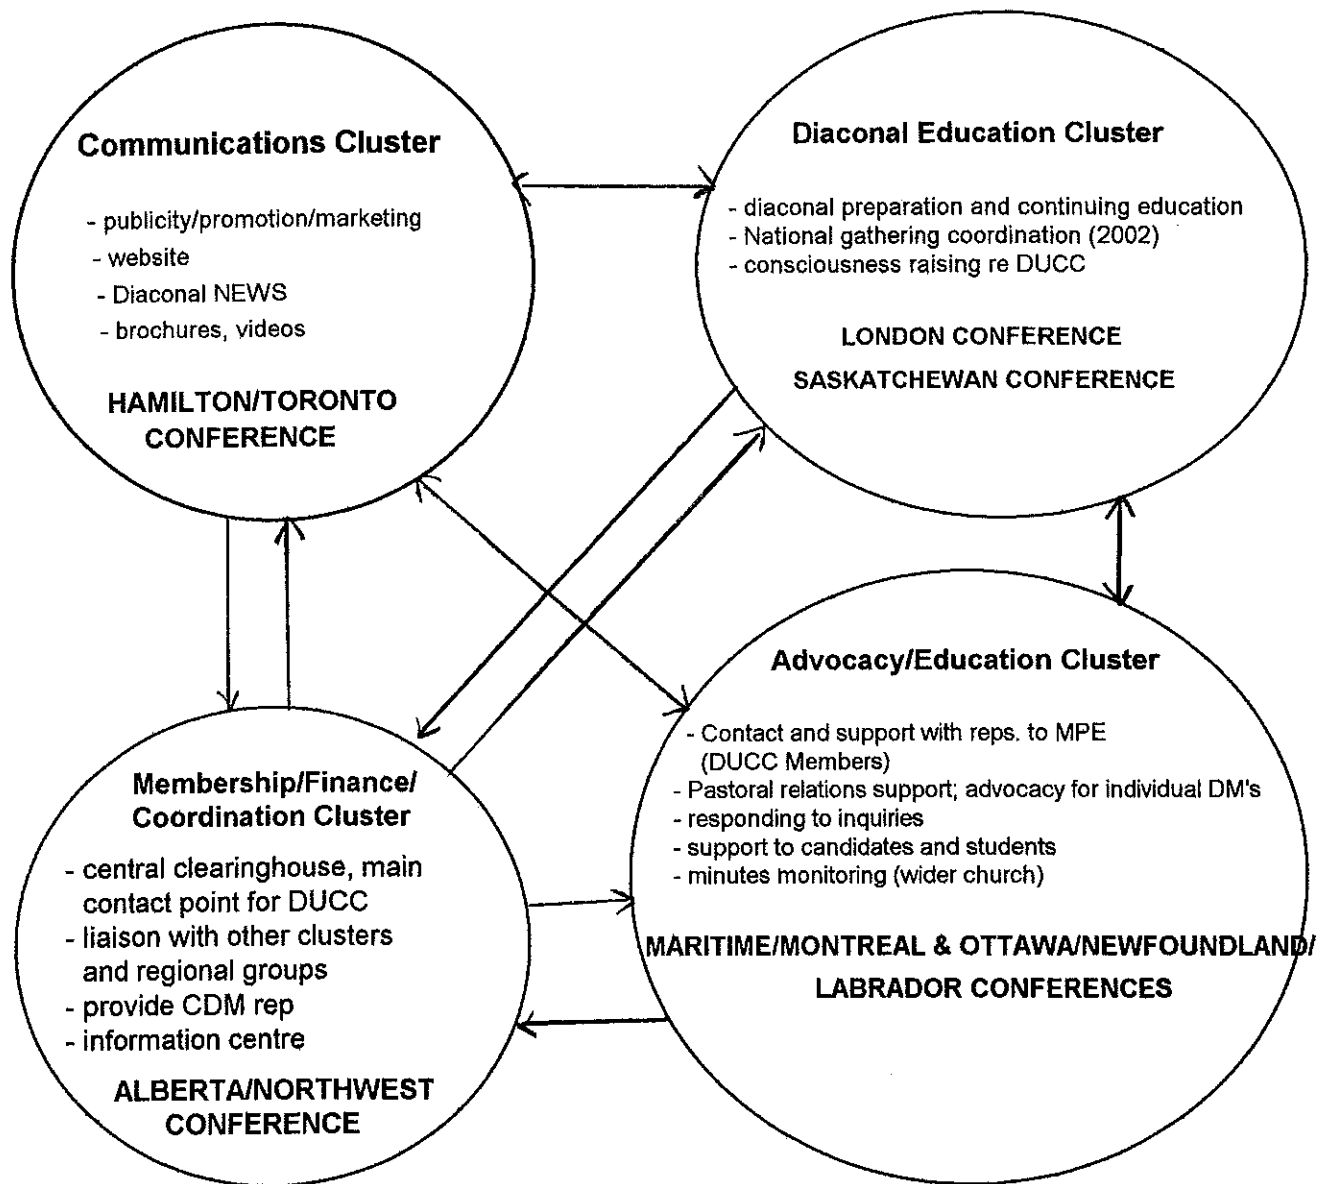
Communications Cluster

- publicity/promotion/marketing
- website
- Diaconal NEWS
- brochures, videos

HAMILTON/TORONTO CONFERENCE

Diaconal Education Cluster

- diaconal preparation and continuing education
- National gathering coordination (2002)
- consciousness raising re DUCC

LONDON CONFERENCE
SASKATCHEWAN CONFERENCE

Membership/Finance/ Coordination Cluster

- central clearinghouse, main contact point for DUCC
- liaison with other clusters and regional groups
- provide CDM rep
- information centre

ALBERTA/NORTHWEST CONFERENCE

Advocacy/Education Cluster

- Contact and support with reps. to MPE (DUCC Members)
- Pastoral relations support; advocacy for individual DM's
- responding to inquiries
- support to candidates and students
- minutes monitoring (wider church)

MARITIME/MONTREAL & OTTAWA/NEWFOUNDLAND/ LABRADOR CONFERENCES